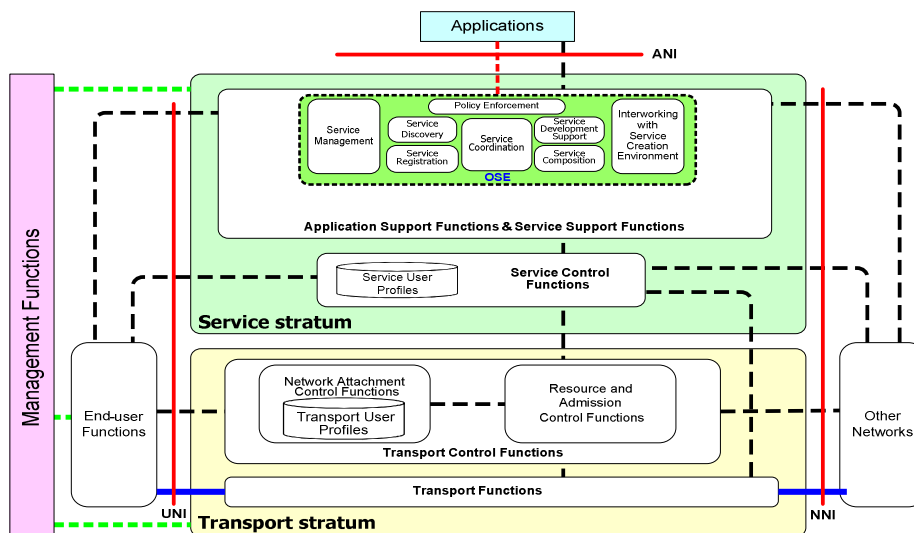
Applications

ANI

Management Functions

Service Management

Policy Enforcement

Service Discovery

Service Registration

Service Coordination

Service Development Support

Service Composition

Interworking with Service Creation Environment

OSE

Application Support Functions & Service Support Functions

Service User Profiles

Service Control Functions

Service stratum

End-user Functions

Network Attachment Control Functions

Transport User Profiles

Resource and Admission Control Functions

Transport Control Functions

Other Networks

Transport Functions

UNI

NNI

Transport stratum